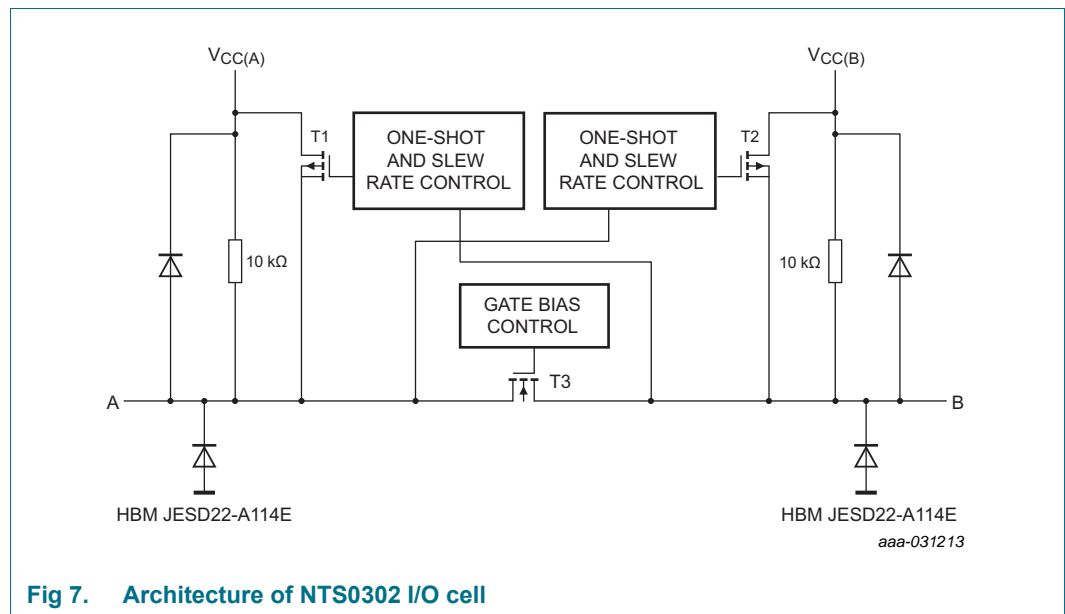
$V_{CC(A)}$

$V_{CC(B)}$

T1

ONE-SHOT AND SLEW RATE CONTROL

ONE-SHOT AND SLEW RATE CONTROL

T2

10 kΩ

10 kΩ

GATE BIAS CONTROL

T3

A

B

HBM JESD22-A114E

HBM JESD22-A114E

aaa-031213

Fig 7. Architecture of NTS0302 I/O cell